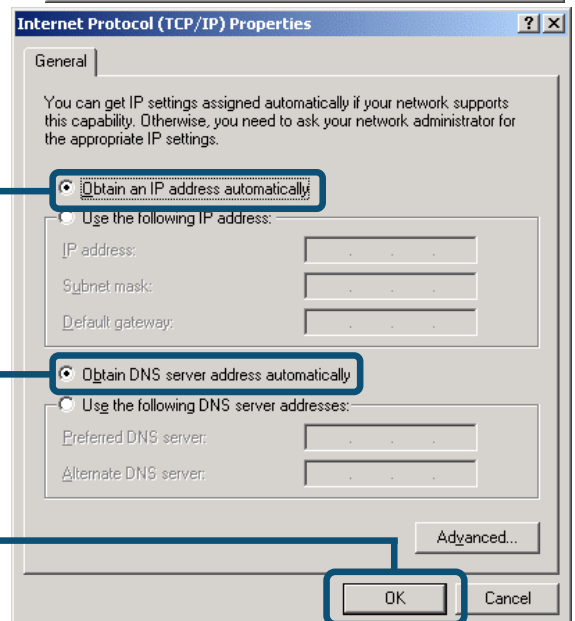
Internet Protocol (TCP/IP) Properties

?

X

General

You can get IP settings assigned automatically if your network supports this capability. Otherwise, you need to ask your network administrator for the appropriate IP settings.

Obtain an IP address automatically

Use the following IP address:

IP address:

Subnet mask:

Default gateway:

Obtain DNS server address automatically

Use the following DNS server addresses:

Preferred DNS server:

Alternate DNS server:

Advanced...

OK

Cancel